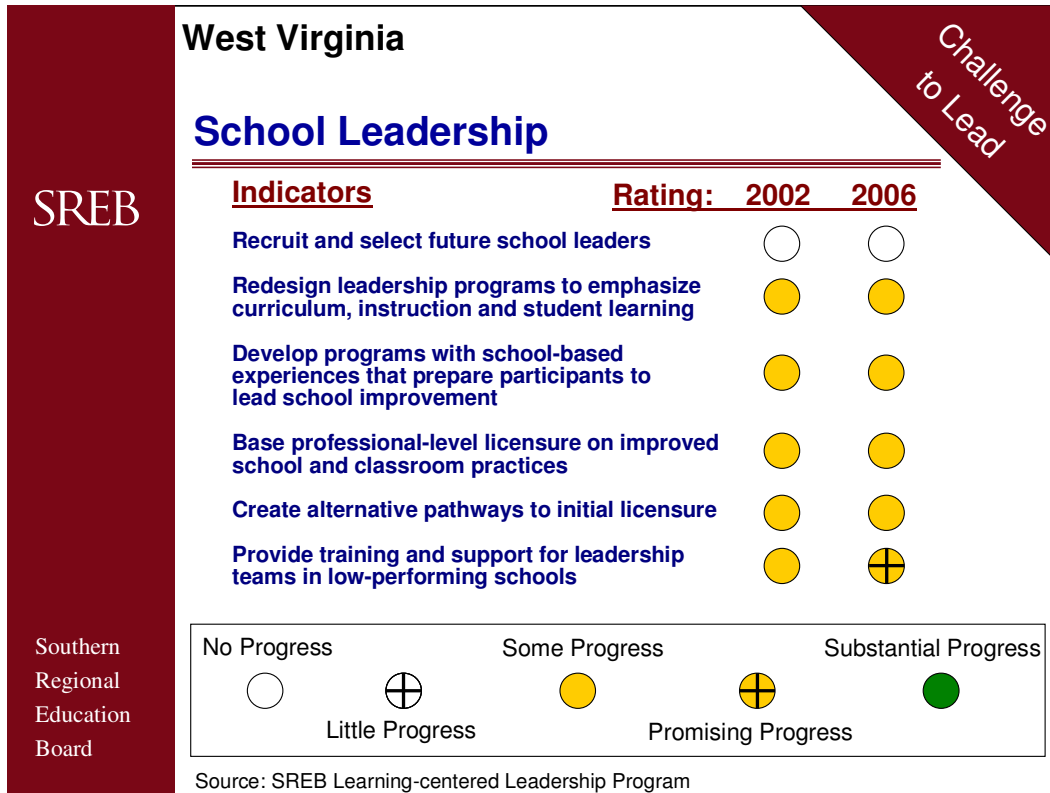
West Virginia

Challenge to Lead

School Leadership

SREB

| Indicators | Rating: 2002 | 2006 |
|---|---|---|
| Recruit and select future school leaders | | |
| Redesign leadership programs to emphasize curriculum, instruction and student learning | | |
| Develop programs with school-based experiences that prepare participants to lead school improvement | | |
| Base professional-level licensure on improved school and classroom practices | | |
| Create alternative pathways to initial licensure | | |
| Provide training and support for leadership teams in low-performing schools | | |

No Progress

Some Progress

Substantial Progress

Little Progress

Promising Progress

Southern Regional Education Board

Source: SREB Learning-centered Leadership Program